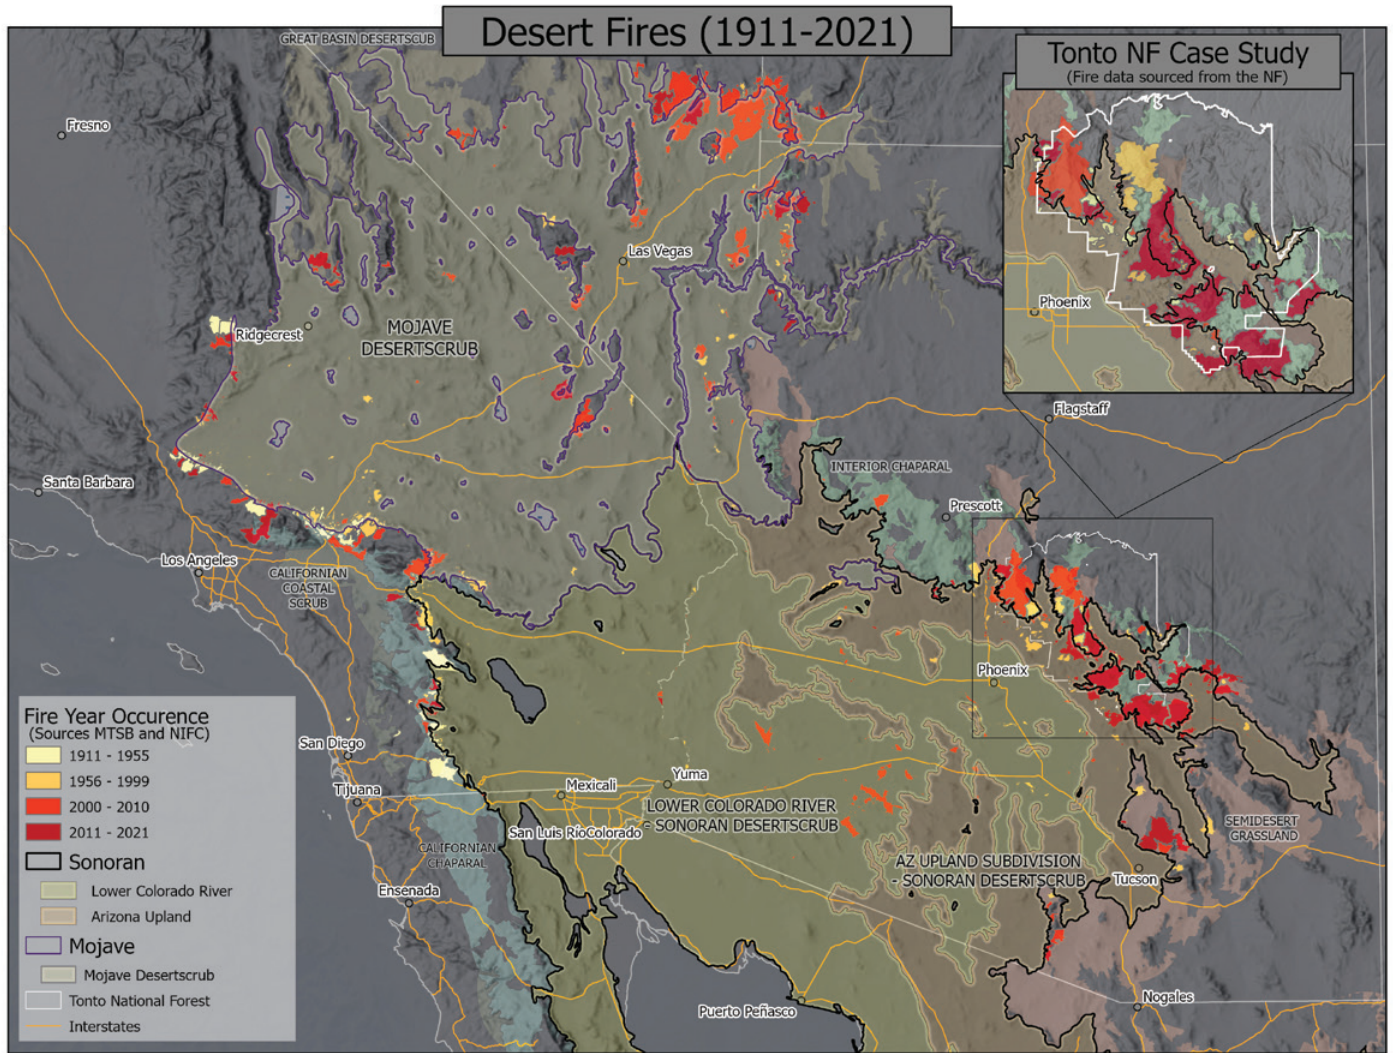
Desert Fires (1911-2021)

Tonto NF Case Study
(Fire data sourced from the NF)

Phoenix

GREAT BASIN DESERTSCUB

Fresno

Las Vegas

Ridgecrest

MOJAVE DESERTSCRUB

Flagstaff

INTERIOR CHAPARAL

Prescott

Santa Barbara

Los Angeles

CALIFORNIAN COASTAL SCRUB

Phoenix

San Diego

Tijuana

Mexicali

Yuma

LOWER COLORADO RIVER - SONORAN DESERTSCRUB

San Luis RioColorado

CALIFORNIAN CHAPARAL

SEMIDESERT GRASSLAND

AZ UPLAND SUBDIVISION - SONORAN DESERTSCRUB

Tucson

Ensenada

Nogales

Puerto Peñasco

Fire Year Occurence
(Sources MTSB and NIFC)
1911 - 1955
1956 - 1999
2000 - 2010
2011 - 2021
Sonoran
Lower Colorado River
Arizona Upland
Mojave
Mojave Desertscrub
Tonto National Forest
Interstates